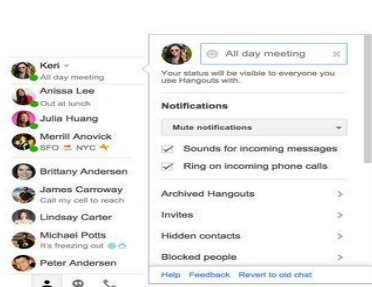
Keri
All day meeting
Anissa Lee
Out at lunch
Julia Huang
Merrill Anovick
SFO NYC
Brittany Andersen
James Carroway
Call my cell to reach
Lindsay Carter
Michael Potts
It's freezing out
Peter Andersen

All day meeting
×
Your status will be visible to everyone you use Hangouts with.

Notifications

Mute notifications

Sounds for incoming messages
Ring on incoming phone calls

Archived Hangouts >
Invites >
Hidden contacts >
Blocked people >

Help Feedback Revert to old chat